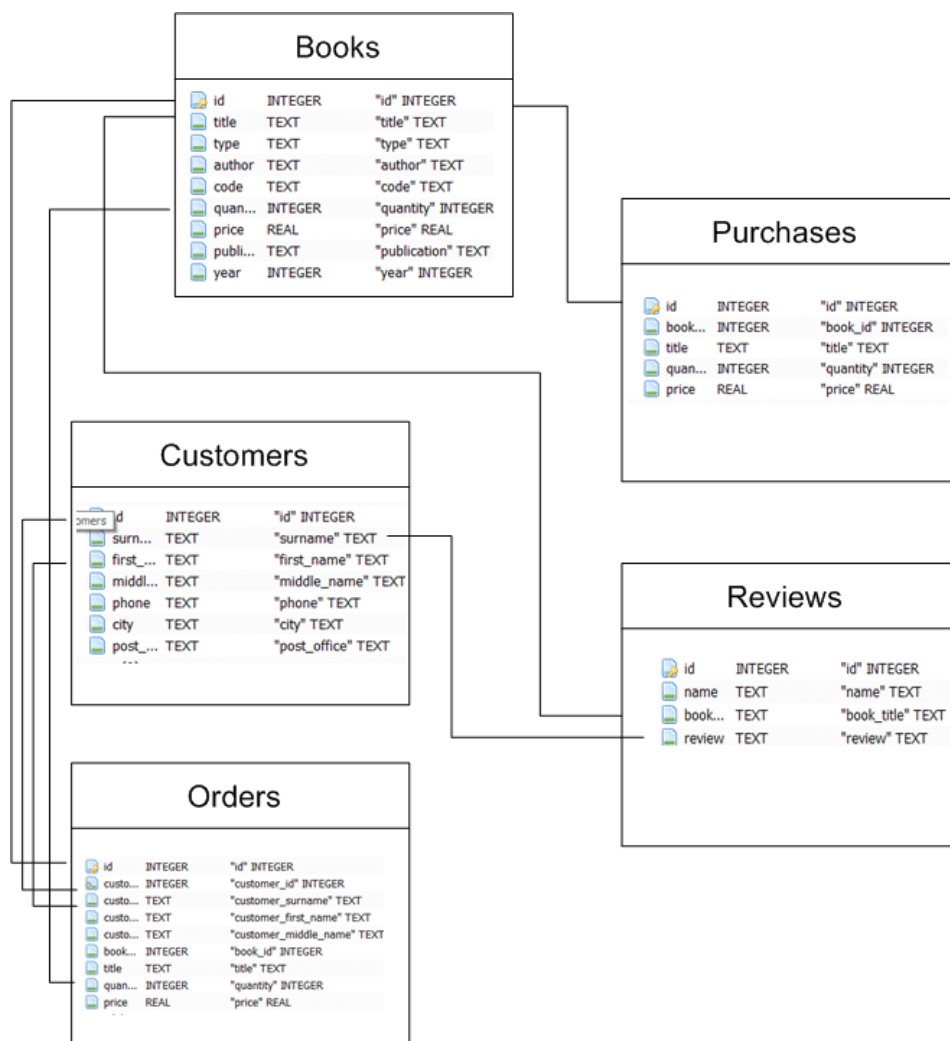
Books

| | | |
|---|---|---|
| id | INTEGER | "id" INTEGER |
| title | TEXT | "title" TEXT |
| type | TEXT | "type" TEXT |
| author | TEXT | "author" TEXT |
| code | TEXT | "code" TEXT |
| quan... | INTEGER | "quantity" INTEGER |
| price | REAL | "price" REAL |
| publi... | TEXT | "publication" TEXT |
| year | INTEGER | "year" INTEGER |

Purchases

| | | |
|---|---|---|
| id | INTEGER | "id" INTEGER |
| book... | INTEGER | "book_id" INTEGER |
| title | TEXT | "title" TEXT |
| quan... | INTEGER | "quantity" INTEGER |
| price | REAL | "price" REAL |

Customers

omers

| | | |
|---|---|---|
| id | INTEGER | "id" INTEGER |
| surn... | TEXT | "surname" TEXT |
| first_... | TEXT | "first_name" TEXT |
| middl... | TEXT | "middle_name" TEXT |
| phone | TEXT | "phone" TEXT |
| city | TEXT | "city" TEXT |
| post_... | TEXT | "post_office" TEXT |

Reviews

| | | |
|---|---|---|
| id | INTEGER | "id" INTEGER |
| name | TEXT | "name" TEXT |
| book... | TEXT | "book_title" TEXT |
| review | TEXT | "review" TEXT |

Orders

| | | |
|---|---|---|
| id | INTEGER | "id" INTEGER |
| custo... | INTEGER | "customer_id" INTEGER |
| custo... | TEXT | "customer_surname" TEXT |
| custo... | TEXT | "customer_first_name" TEXT |
| custo... | TEXT | "customer_middle_name" TEXT |
| book... | INTEGER | "book_id" INTEGER |
| title | TEXT | "title" TEXT |
| quan... | INTEGER | "quantity" INTEGER |
| price | REAL | "price" REAL |